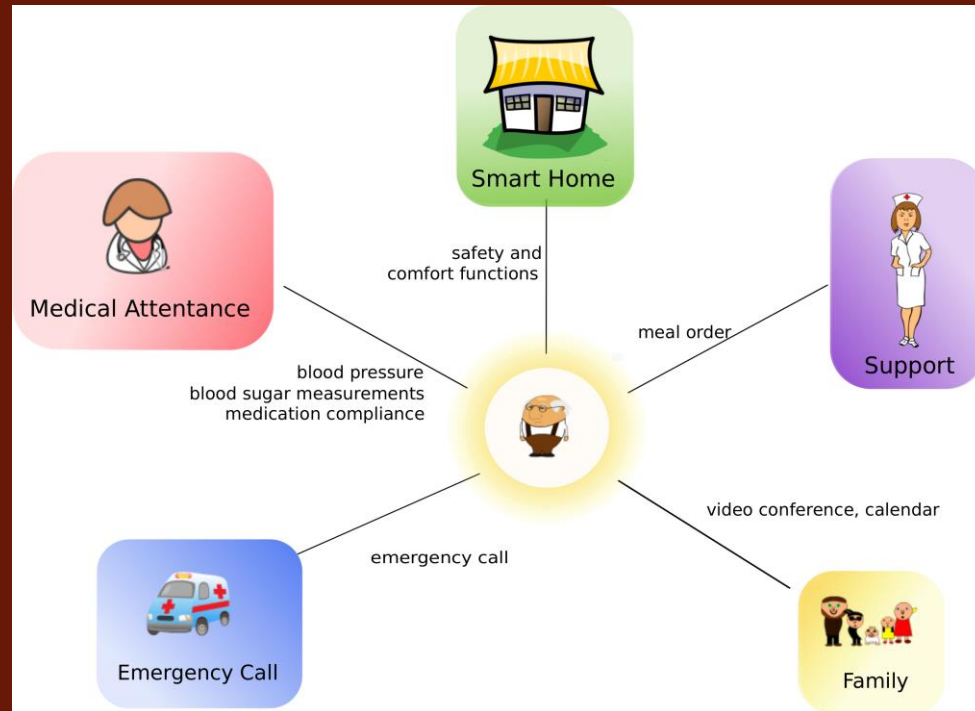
Smart Home

safety and comfort functions

Medical Attentance

Support

meal order

blood pressure
blood sugar measurements
medication compliance

video conference, calendar

emergency call

Emergency Call

Family